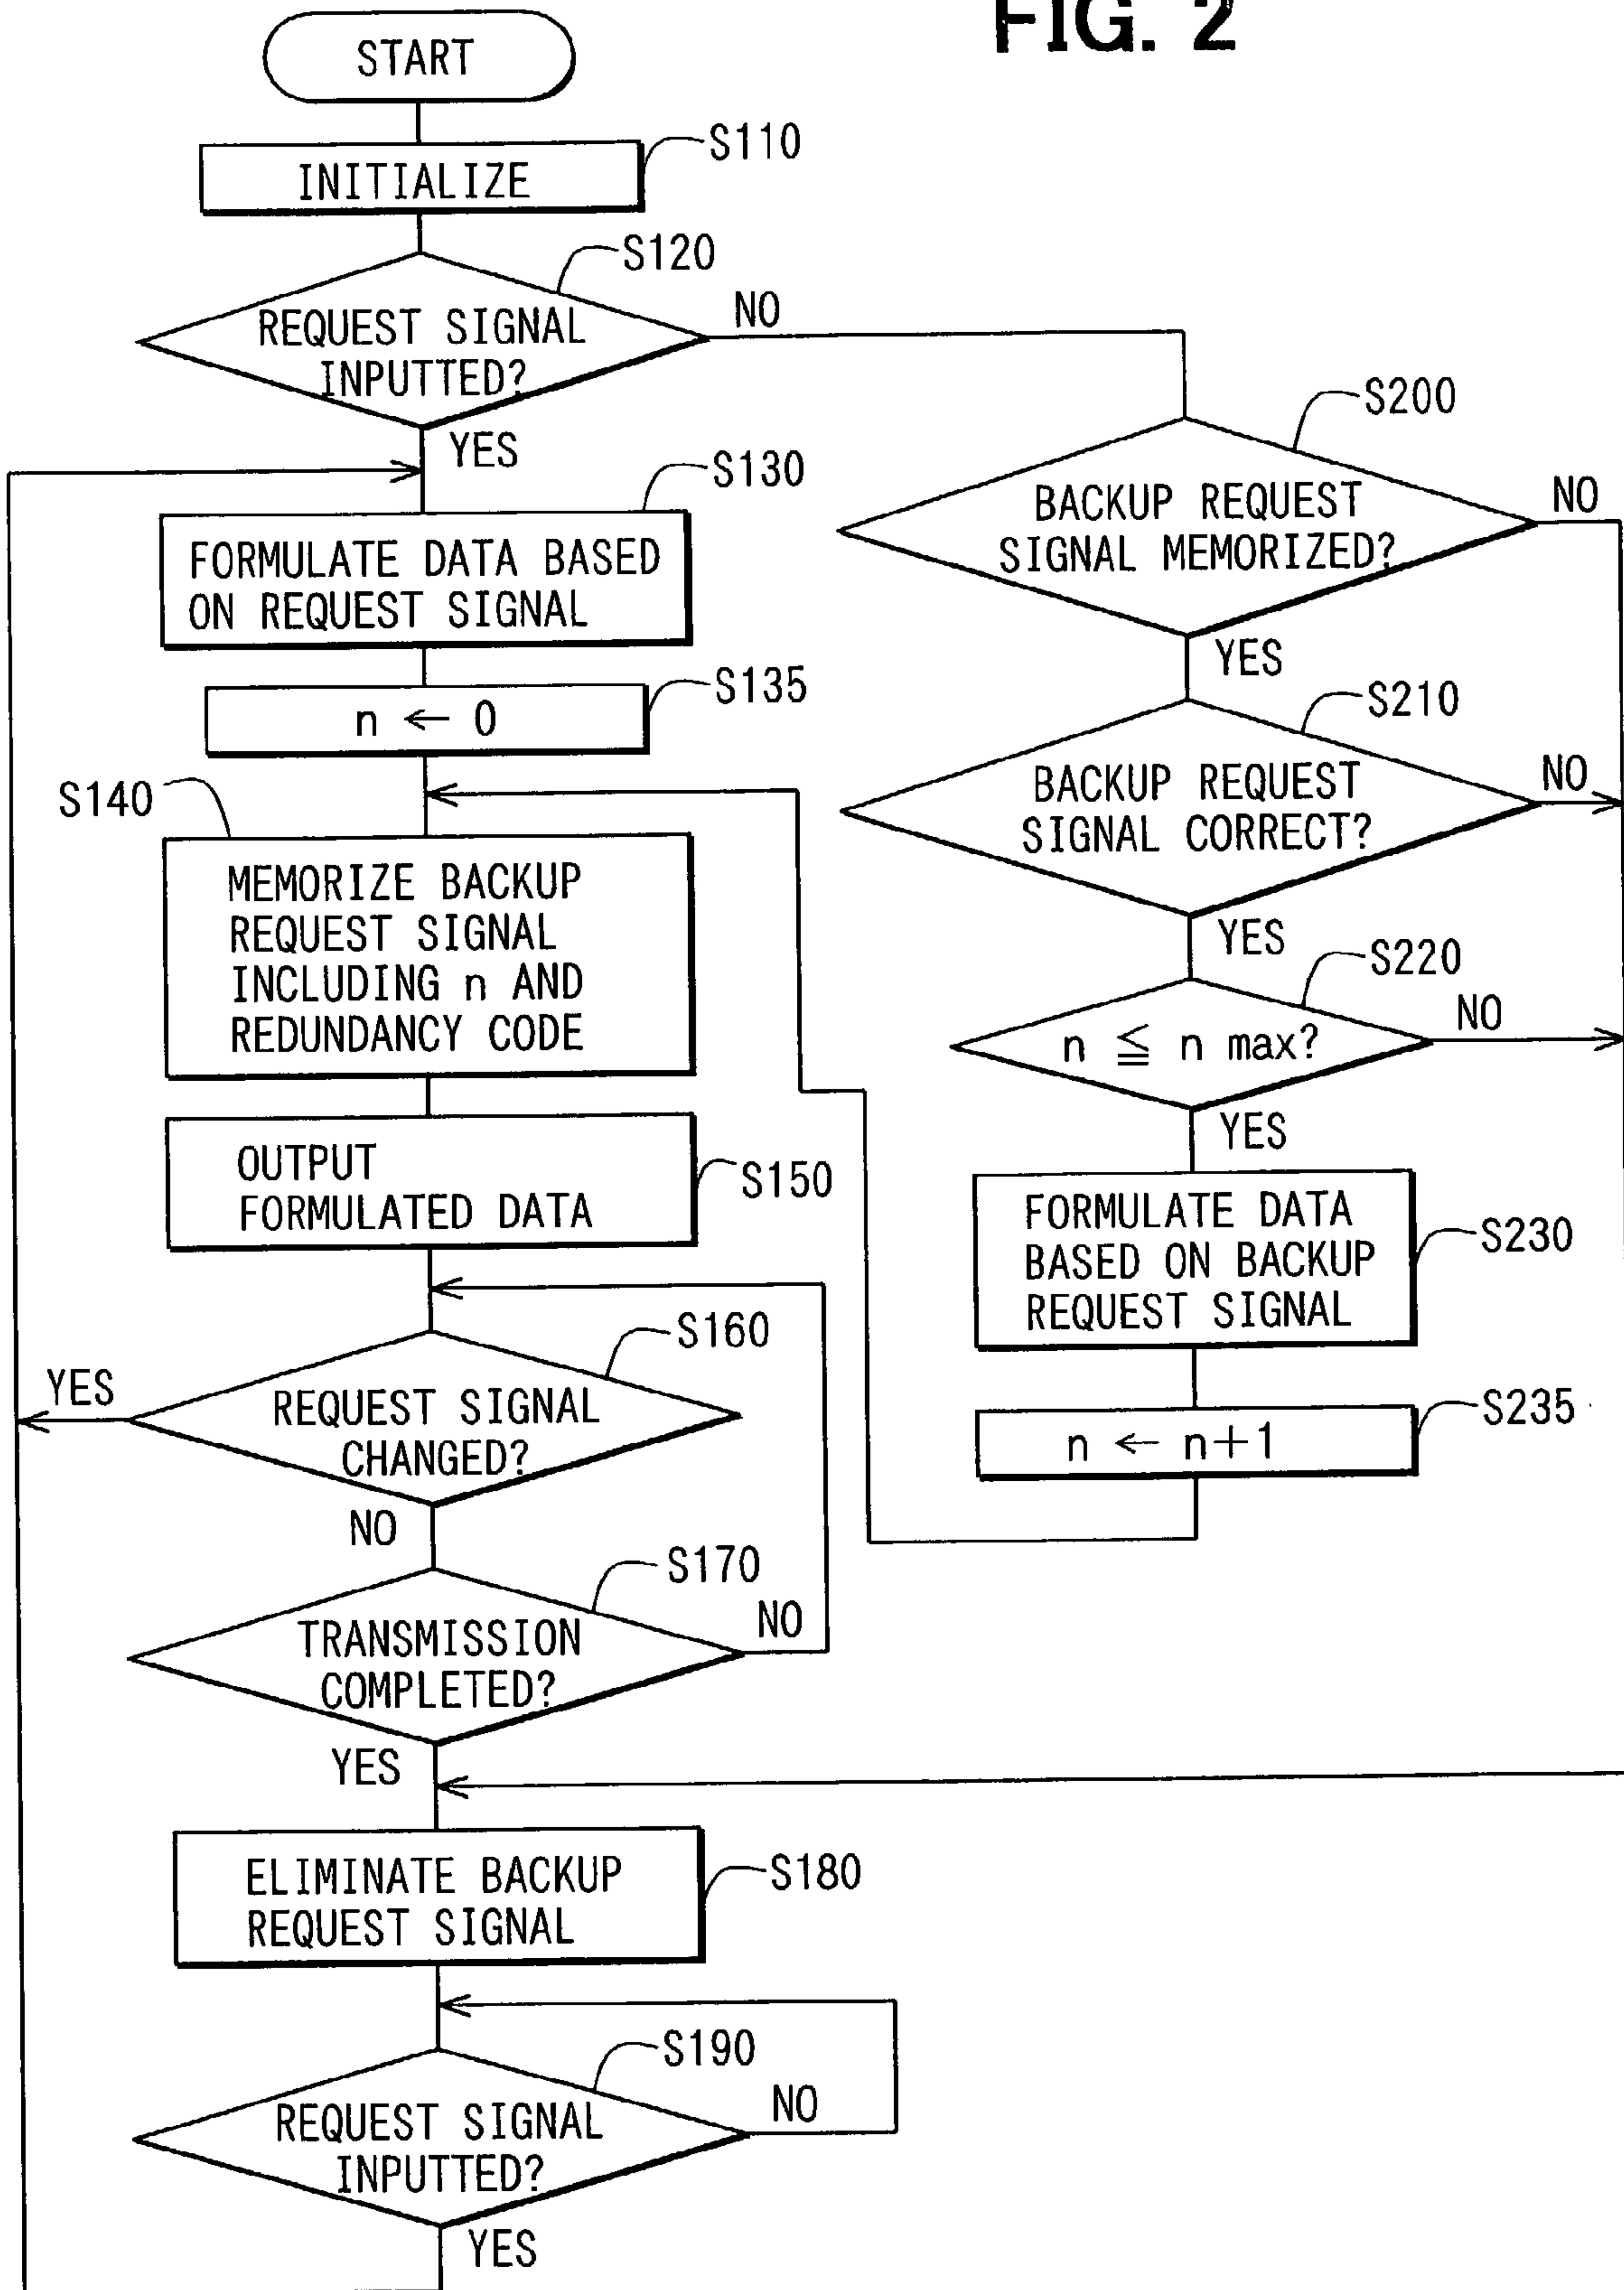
FIG. 2

START

INITIALIZE

S110

REQUEST SIGNAL INPUTTED?

S120

NO

YES

S130

FORMULATE DATA BASED ON REQUEST SIGNAL

$n \leftarrow 0$

S135

S140

MEMORIZE BACKUP REQUEST SIGNAL INCLUDING n AND REDUNDANCY CODE

OUTPUT FORMULATED DATA

S150

S160

REQUEST SIGNAL CHANGED?

YES

NO

S170

TRANSMISSION COMPLETED?

NO

YES

ELIMINATE BACKUP REQUEST SIGNAL

S180

S190

REQUEST SIGNAL INPUTTED?

NO

YES

S200

BACKUP REQUEST SIGNAL MEMORIZED?

NO

YES

S210

BACKUP REQUEST SIGNAL CORRECT?

NO

YES

S220

$n \leqq n$ max?

NO

YES

FORMULATE DATA BASED ON BACKUP REQUEST SIGNAL

S230

$n \leftarrow n+1$

S235